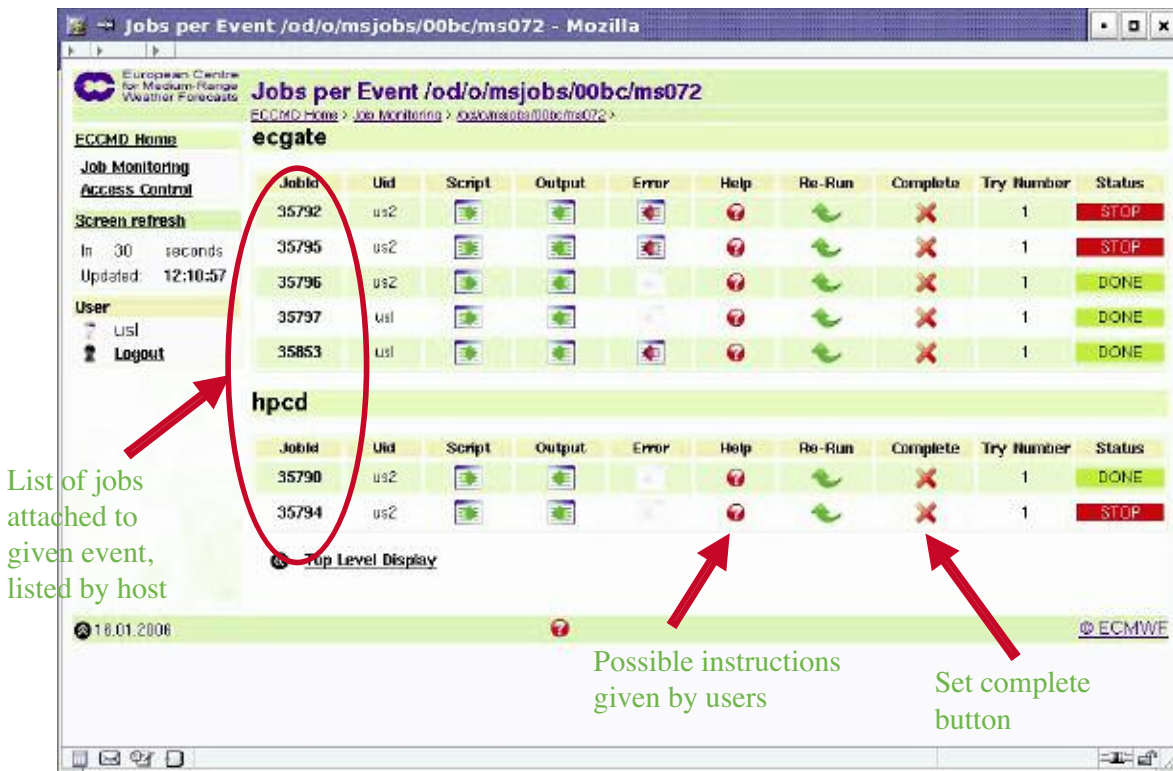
Jobs per Event /od/o/msjobs/00bc/ms072 - Mozilla

European Centre for Medium-Range Weather Forecasts

Jobs per Event /od/o/msjobs/00bc/ms072

ECCMD Home > Job Monitoring > /od/o/msjobs/00bc/ms072 >

ECCMD Home

Job Monitoring
Access Control

Screen refresh

In 30 seconds
Updated: 12:10:57

User
usl
Logout

ecgate

| JobId | Uid | Script | Output | Error | Help | Re-Run | Complete | Try Number | Status |
|---|---|---|---|---|---|---|---|---|---|
| 35792 | us2 | | | | | | | 1 | STOP |
| 35795 | us2 | | | | | | | 1 | STOP |
| 35796 | us2 | | | | | | | 1 | DONE |
| 35797 | usl | | | | | | | 1 | DONE |
| 35853 | usl | | | | | | | 1 | DONE |

hpcd

| JobId | Uid | Script | Output | Error | Help | Re-Run | Complete | Try Number | Status |
|---|---|---|---|---|---|---|---|---|---|
| 35790 | us2 | | | | | | | 1 | DONE |
| 35794 | us2 | | | | | | | 1 | STOP |

Top Level Display

16.01.2006

© ECMWF

List of jobs attached to given event, listed by host

Possible instructions given by users

Set complete button